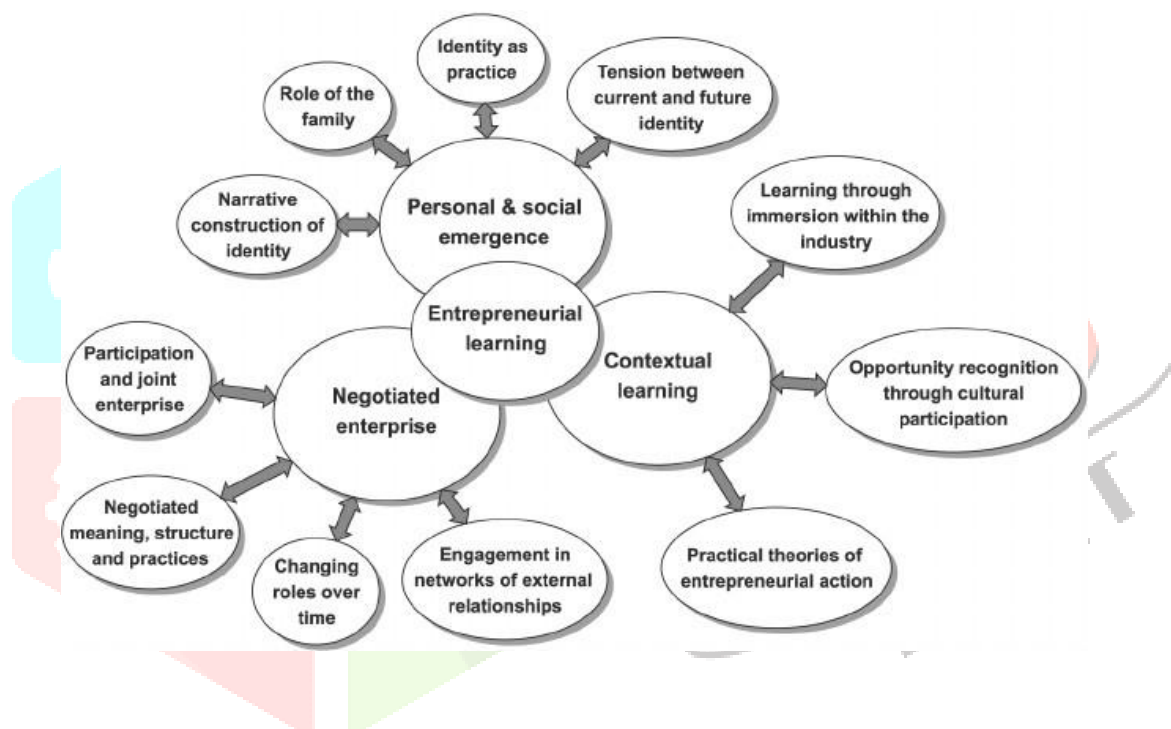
Identity as practice

Role of the family

Tension between current and future identity

Narrative construction of identity

Personal & social emergence

Learning through immersion within the industry

Entrepreneurial learning

Participation and joint enterprise

Negotiated enterprise

Contextual learning

Opportunity recognition through cultural participation

Negotiated meaning, structure and practices

Changing roles over time

Engagement in networks of external relationships

Practical theories of entrepreneurial action